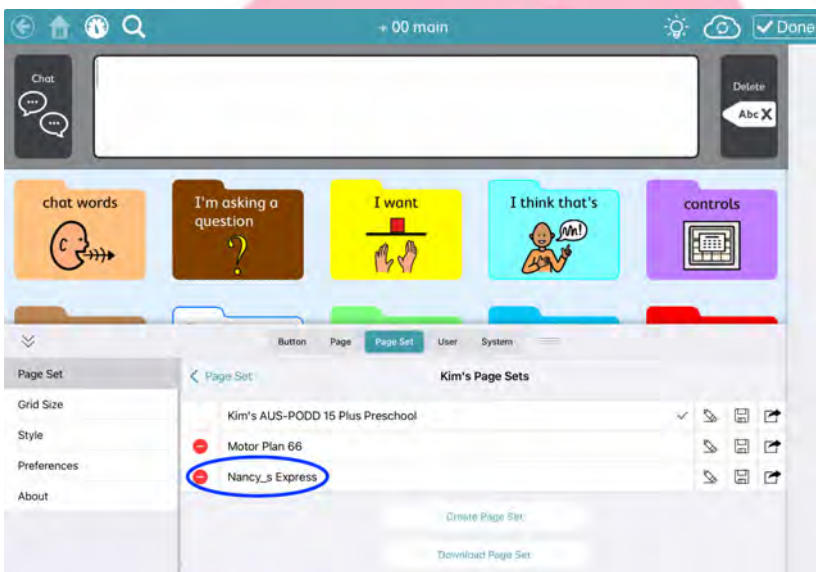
+ 00 main

Done

Chat

Delete

Abc

chat words

I'm asking a question

I want

I think that's

controls

Button Page Page Set User System

Page Set

Grid Size

Style

Preferences

About

Page Set

Kim's Page Sets

Kim's AUS-PODD 15 Plus Preschool

Motor Plan 66

Nancy_s Express

Create Page Set

Download Page Set